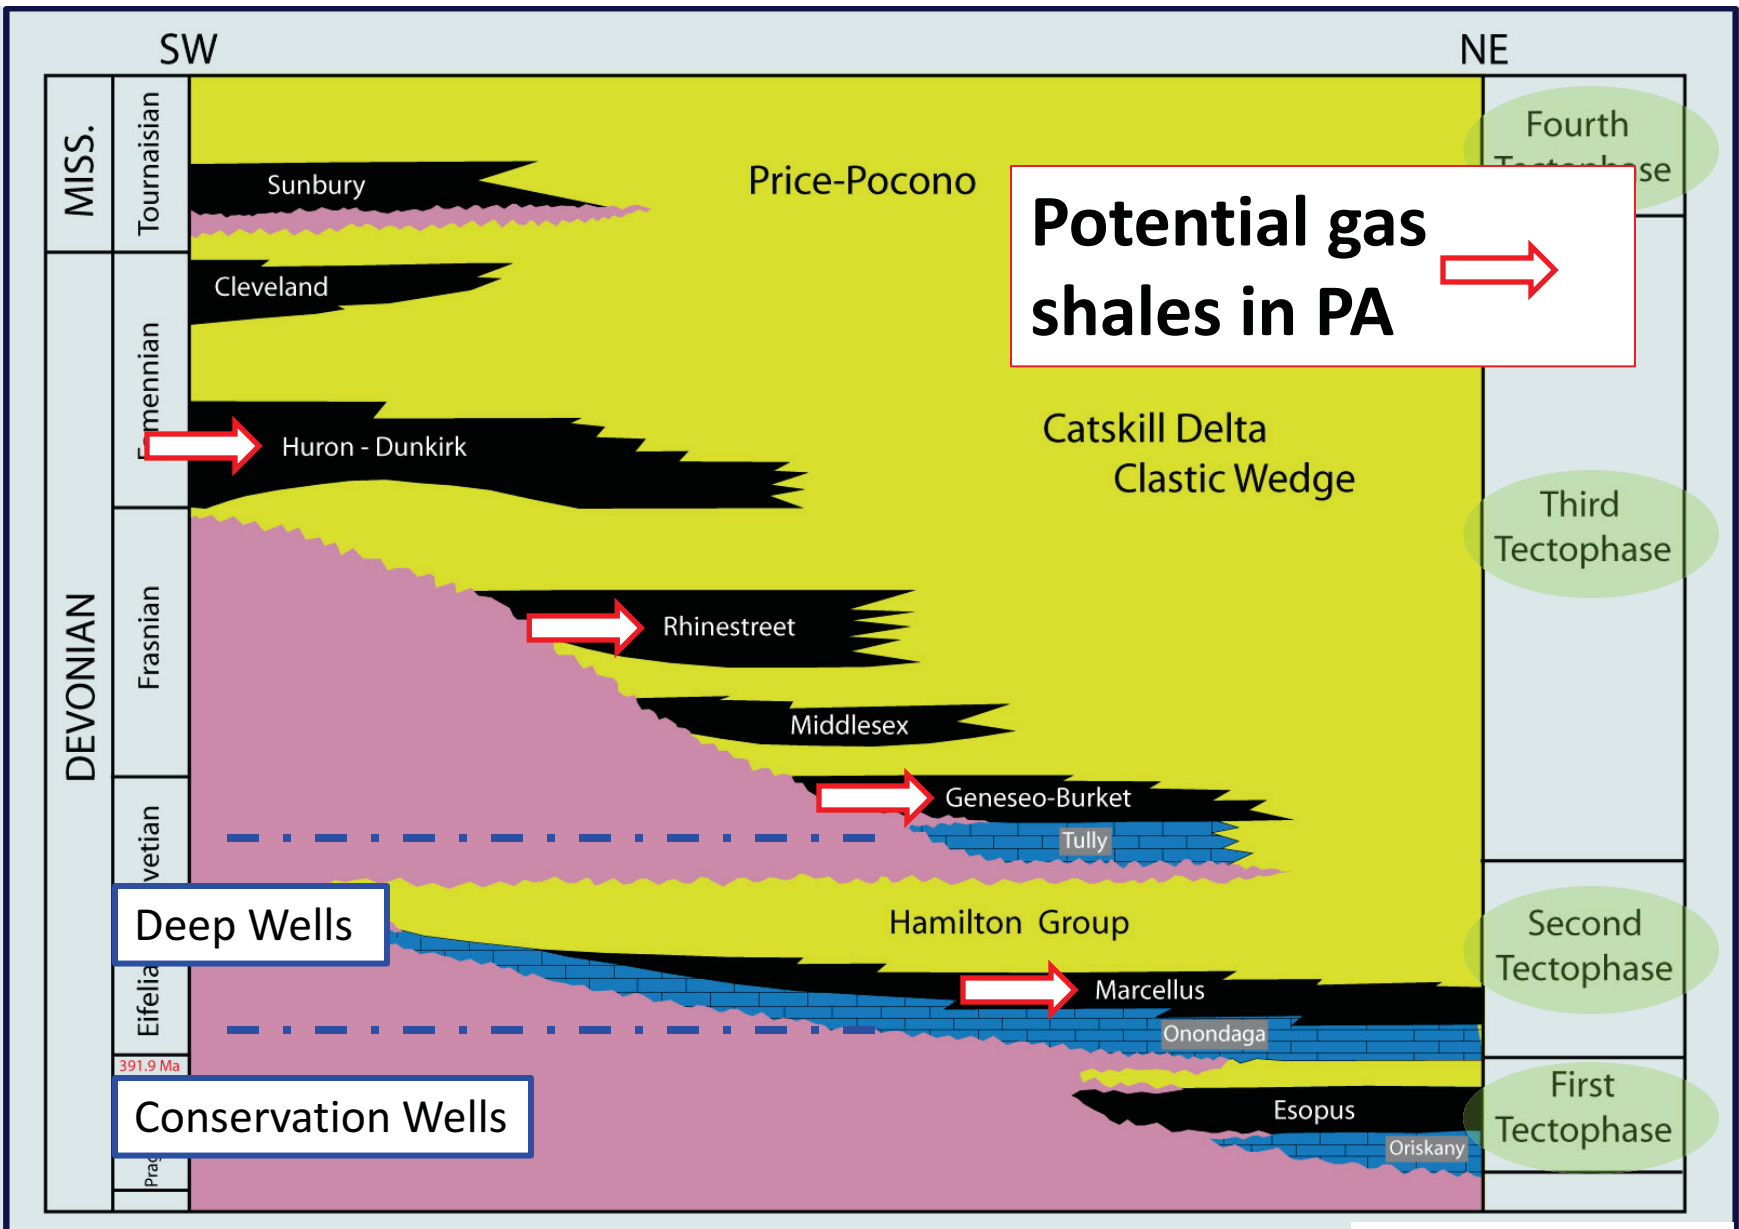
SW

NE

MISS.

Tournaisian

DEVONIAN

F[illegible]mennian

Frasnian

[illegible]vetian

Eifelia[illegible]

391.9 Ma

Prag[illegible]

Sunbury

Price-Pocono

Cleveland

Huron - Dunkirk

Catskill Delta Clastic Wedge

Rhinestreet

Middlesex

Geneseo-Burket

Tully

Hamilton Group

Marcellus

Onondaga

Esopus

Oriskany

Potential gas shales in PA

Deep Wells

Conservation Wells

Fourth T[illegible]se

Third Tectophase

Second Tectophase

First Tectophase